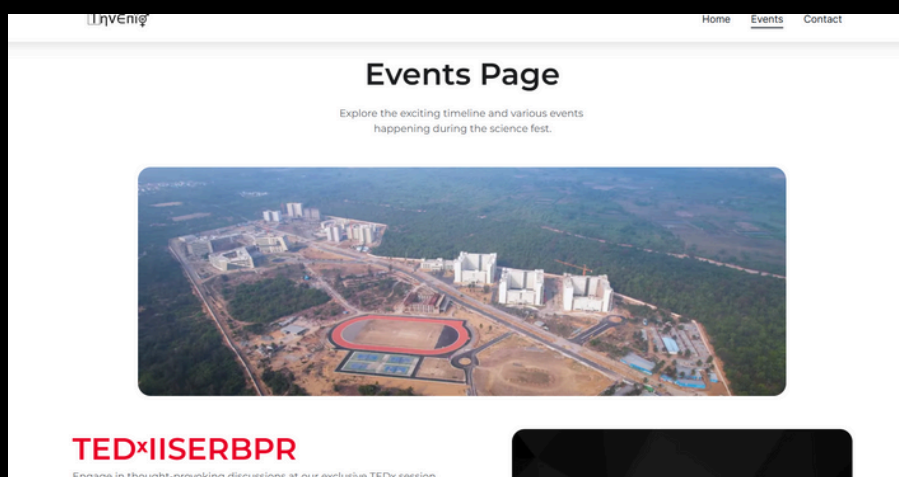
InVenio

Home Events Contact

Events Page

Explore the exciting timeline and various events happening during the science fest.

TEDxIISERBPR

Engage in thought-provoking discussions at our exclusive TEDx session